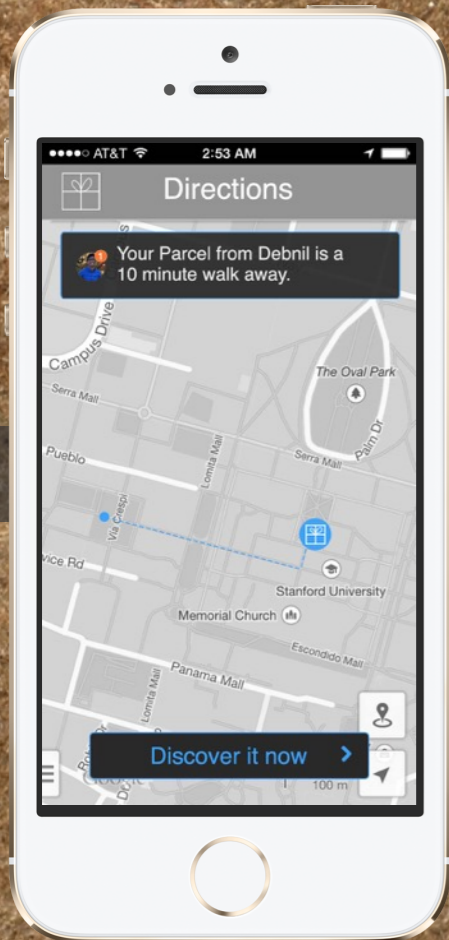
●●●●○ AT&T 2:53 AM

Directions

Your Parcel from Debnil is a 10 minute walk away.

Campus Drive
Serra Mall
The Oval Park
Palm Dr
Serra Mall
Pueblo
Lomita Mall
Via Crespi
vice Rd
Stanford University
Memorial Church
Escondido Mall
Panama Mall
Lomita Mall

Discover it now >

100 m